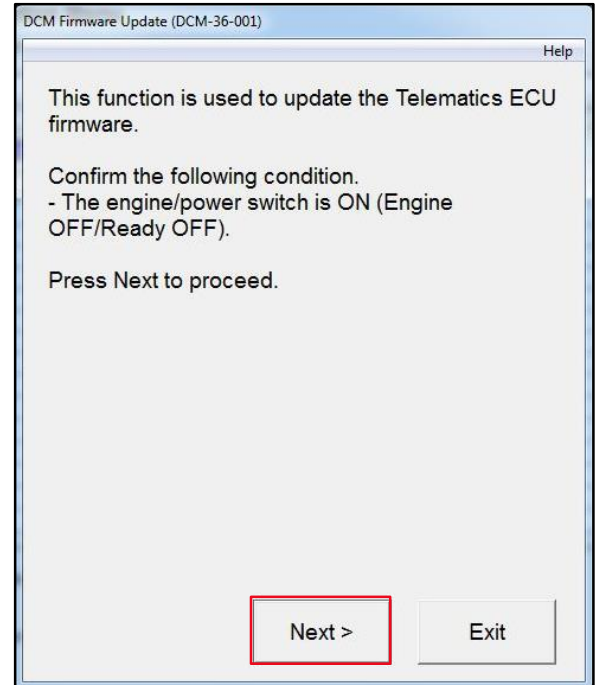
DCM Firmware Update (DCM-36-001)

Help

This function is used to update the Telematics ECU firmware.

Confirm the following condition.
- The engine/power switch is ON (Engine OFF/Ready OFF).

Press Next to proceed.

Next >

Exit